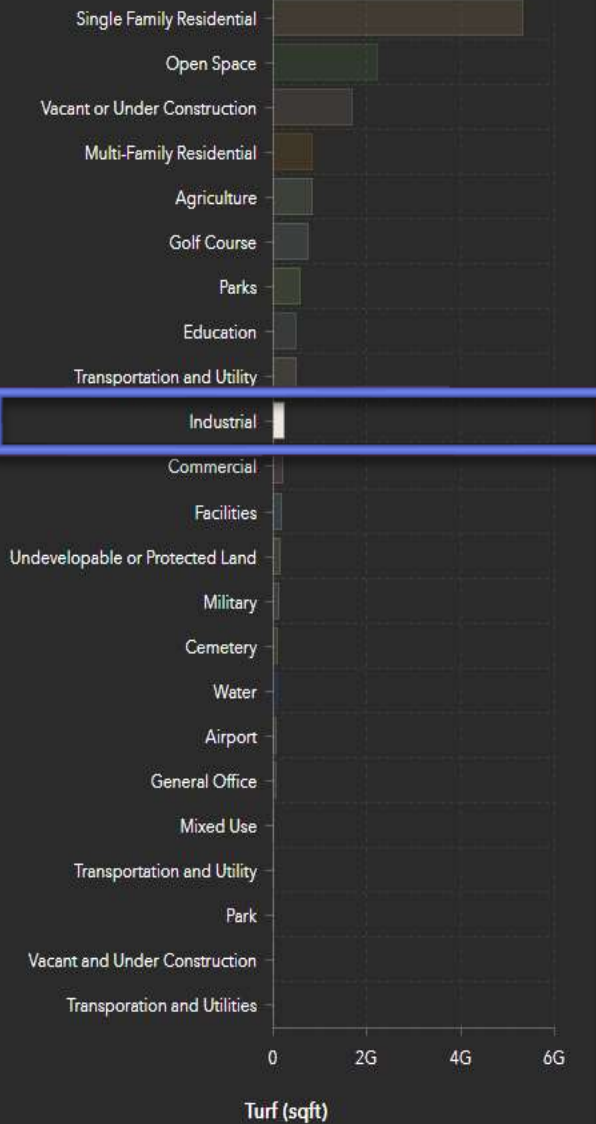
Single Family Residential
Open Space
Vacant or Under Construction
Multi-Family Residential
Agriculture
Golf Course
Parks
Education
Transportation and Utility
Industrial
Commercial
Facilities
Undevelopable or Protected Land
Military
Cemetery
Water
Airport
General Office
Mixed Use
Transportation and Utility
Park
Vacant and Under Construction
Transporation and Utilities

0
2G
4G
6G

Turf (sqft)